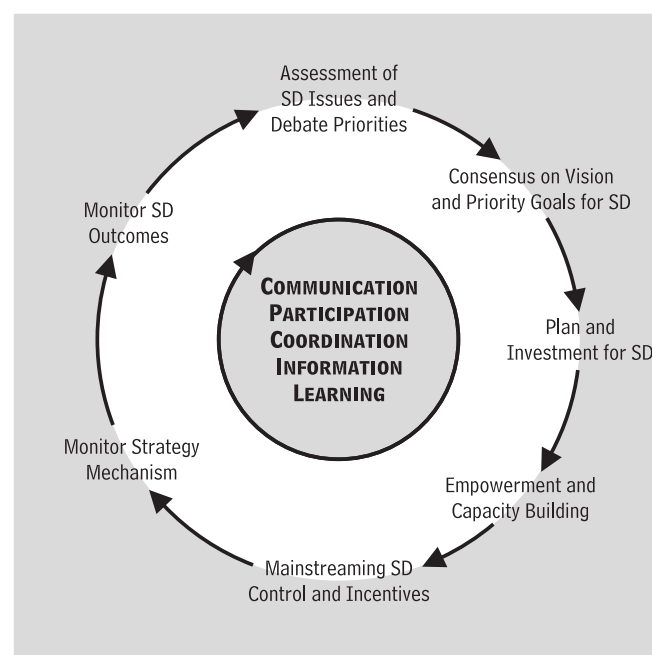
Assessment of SD Issues and Debate Priorities

Consensus on Vision and Priority Goals for SD

Plan and Investment for SD

Empowerment and Capacity Building

Mainstreaming SD Control and Incentives

Monitor Strategy Mechanism

Monitor SD Outcomes

COMMUNICATION
PARTICIPATION
COORDINATION
INFORMATION
LEARNING